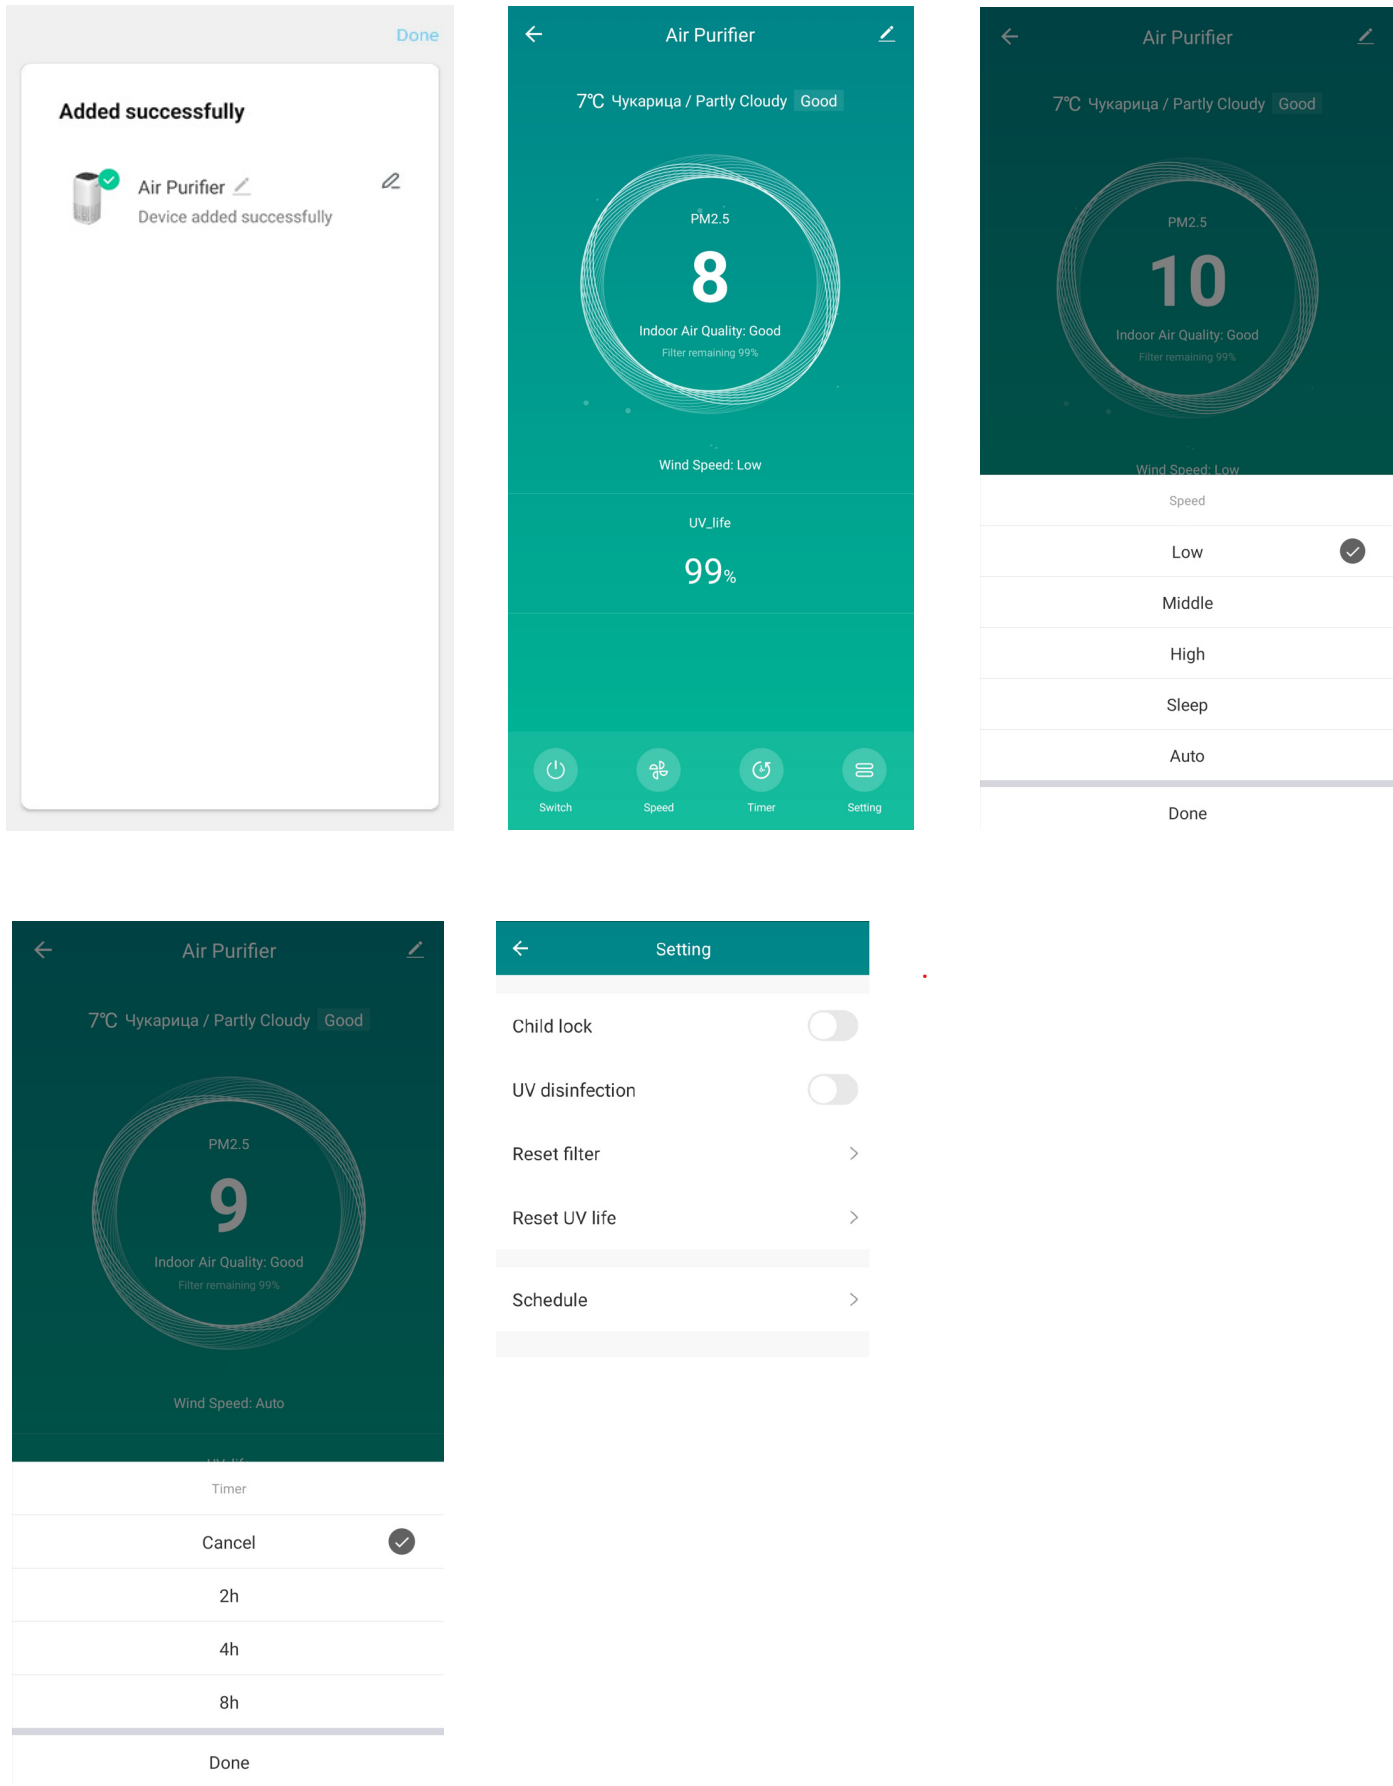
Done

Added successfully

Air Purifier
Device added successfully

Air Purifier

7℃ Чукарица / Partly Cloudy Good

PM2.5
8
Indoor Air Quality: Good
Filter remaining 99%

Wind Speed: Low

UV_life
99%

Switch
Speed
Timer
Setting

Air Purifier

7℃ Чукарица / Partly Cloudy Good

PM2.5
10
Indoor Air Quality: Good
Filter remaining 99%

Wind Speed: Low

Speed
Low
Middle
High
Sleep
Auto
Done

Air Purifier

7℃ Чукарица / Partly Cloudy Good

PM2.5
9
Indoor Air Quality: Good
Filter remaining 99%

Wind Speed: Auto

Timer
Cancel
2h
4h
8h
Done

Setting

Child lock
UV disinfection
Reset filter
Reset UV life
Schedule